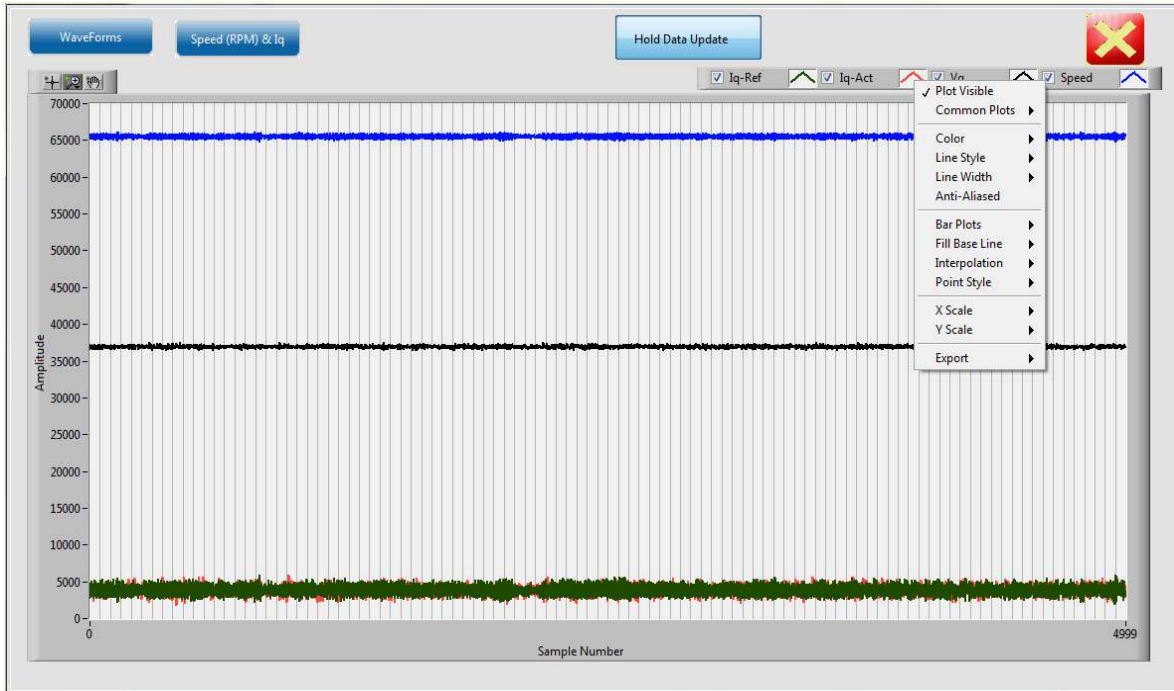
WaveForms

Speed (RPM) & Iq

Hold Data Update

Iq-Ref
Iq-Act
Vq
Speed

✓ Plot Visible
Common Plots
Color
Line Style
Line Width
Anti-Aliased
Bar Plots
Fill Base Line
Interpolation
Point Style
X Scale
Y Scale
Export

70000
65000
60000
55000
50000
45000
40000
35000
30000
25000
20000
15000
10000
5000
0

Amplitude

0
4999
Sample Number